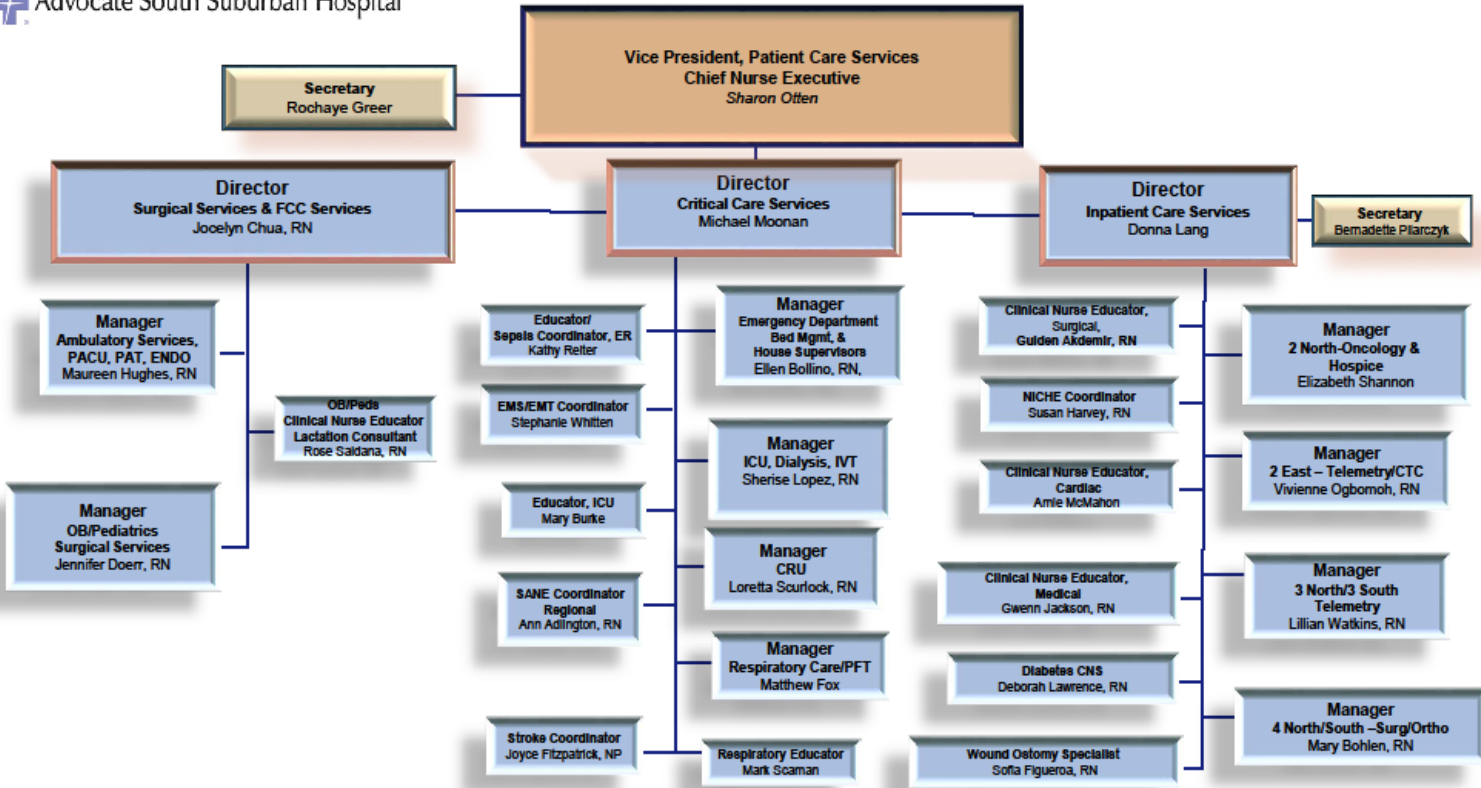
Advocate South Suburban Hospital

Vice President, Patient Care Services
Chief Nurse Executive
Sharon Otten

Secretary
Rochaye Greer

Director
Surgical Services & FCC Services
Jocelyn Chua, RN

Director
Critical Care Services
Michael Moonan

Director
Inpatient Care Services
Donna Lang

Secretary
Bernadette Pilarczyk

Manager
Ambulatory Services, PACU, PAT, ENDO
Maureen Hughes, RN

OB/Peds
Clinical Nurse Educator
Lactation Consultant
Rose Saldana, RN

Manager
OB/Pediatrics
Surgical Services
Jennifer Doerr, RN

Educator/
Sepsis Coordinator, ER
Kathy Reiter

EMS/EMT Coordinator
Stephanie Whitten

Educator, ICU
Mary Burke

SANE Coordinator
Regional
Ann Adlington, RN

Stroke Coordinator
Joyce Fitzpatrick, NP

Manager
Emergency Department
Bed Mgmt, &
House Supervisors
Ellen Bollino, RN,

Manager
ICU, Dialysis, IVT
Sherise Lopez, RN

Manager
CRU
Loretta Scurlock, RN

Manager
Respiratory Care/PFT
Matthew Fox

Respiratory Educator
Mark Scaman

Clinical Nurse Educator,
Surgical,
Gulden Akdemir, RN

NICHE Coordinator
Susan Harvey, RN

Clinical Nurse Educator,
Cardiac
Amie McMahon

Clinical Nurse Educator,
Medical
Gwenn Jackson, RN

Diabetes CNS
Deborah Lawrence, RN

Wound Ostomy Specialist
Sofia Figueroa, RN

Manager
2 North-Oncology & Hospice
Elizabeth Shannon

Manager
2 East – Telemetry/CTC
Vivienne Ogbomoh, RN

Manager
3 North/3 South
Telemetry
Lillian Watkins, RN

Manager
4 North/South –Surg/Ortho
Mary Bohlen, RN